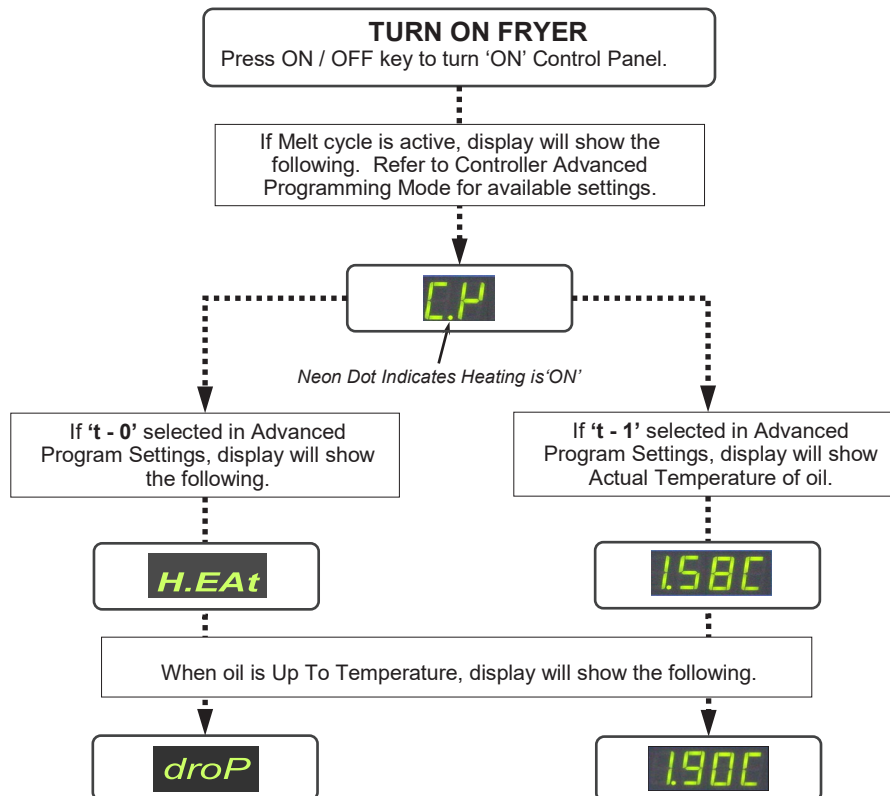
TURN ON FRYER
Press ON / OFF key to turn 'ON' Control Panel.

If Melt cycle is active, display will show the following. Refer to Controller Advanced Programming Mode for available settings.

C.P

Neon Dot Indicates Heating is'ON'

If **'t - 0'** selected in Advanced Program Settings, display will show the following.

If **'t - 1'** selected in Advanced Program Settings, display will show Actual Temperature of oil.

H.EAt

1.58C

When oil is Up To Temperature, display will show the following.

droP

1.90C